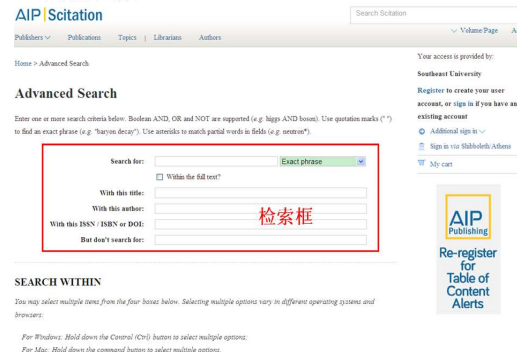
AIP | Scitation

Search Scitation

Publishers ∨ Publications Topics | Librarians Authors

∨ Volume/Page A

Home > Advanced Search

Advanced Search

Enter one or more search criteria below. Boolean AND, OR and NOT are supported (e.g. higgs AND boson). Use quotation marks (" ") to find an exact phrase (e.g. "baryon decay"). Use asterisks to match partial words in fields (e.g. neutron*).

Search for: Exact phrase

Within the full text?

With this title:

With this author:

With this ISSN / ISBN or DOI:

But don't search for:

检索框

Your access is provided by:

Southeast University

Register to create your user account, or sign in if you have an existing account

Additional sign in ∨

Sign in via Shibboleth/Athens

My cart

AIP Publishing

Re-register for Table of Content Alerts

SEARCH WITHIN

You may select multiple items from the four boxes below. Selecting multiple options vary in different operating systems and browsers:

For Windows: Hold down the Control (Ctrl) button to select multiple options.

For Mac: Hold down the command button to select multiple options.